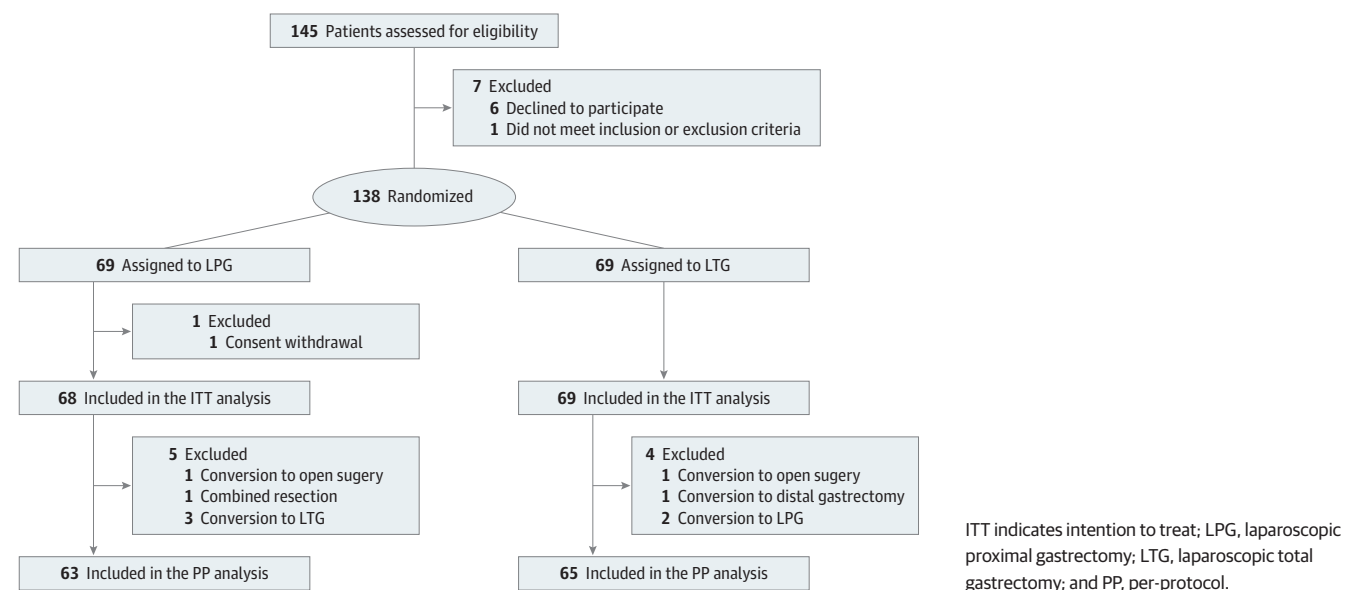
145 Patients assessed for eligibility

7 Excluded
6 Declined to participate
1 Did not meet inclusion or exclusion criteria

138 Randomized

69 Assigned to LPG

1 Excluded
1 Consent withdrawal

68 Included in the ITT analysis

5 Excluded
1 Conversion to open sugery
1 Combined resection
3 Conversion to LTG

63 Included in the PP analysis

69 Assigned to LTG

69 Included in the ITT analysis

4 Excluded
1 Conversion to open sugery
1 Conversion to distal gastrectomy
2 Conversion to LPG

65 Included in the PP analysis

ITT indicates intention to treat; LPG, laparoscopic proximal gastrectomy; LTG, laparoscopic total gastrectomy; and PP, per-protocol.